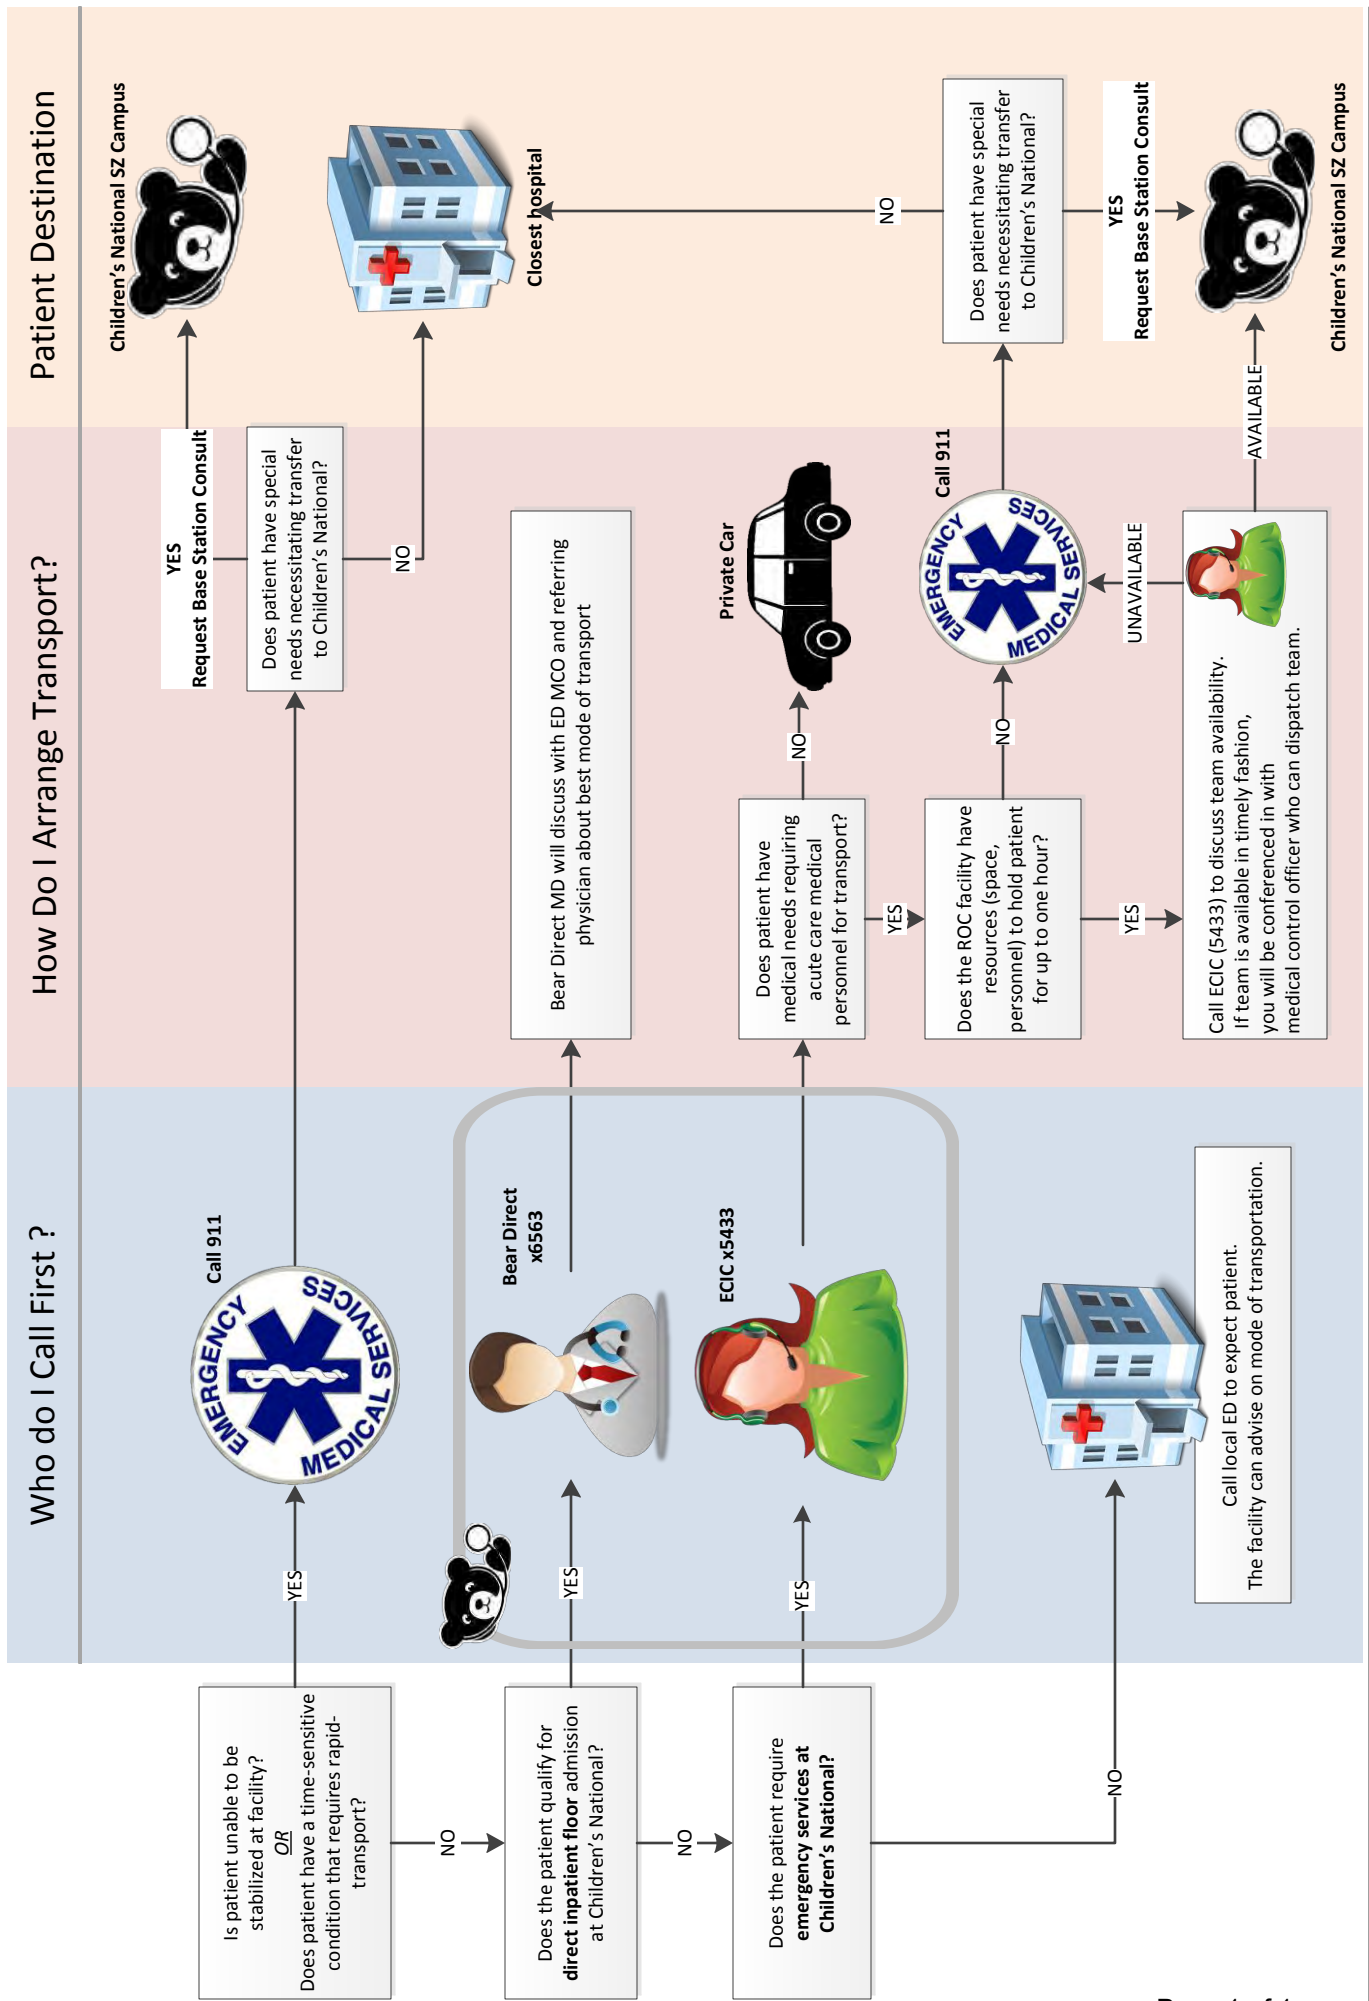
Who do I Call First ?

How Do I Arrange Transport?

Patient Destination

Is patient unable to be stabilized at facility?
OR
Does patient have a time-sensitive condition that requires rapid-transport?

NO

Does the patient qualify for **direct inpatient floor** admission at Children's National?

NO

Does the patient require **emergency services at Children's National?**

NO

YES

Call 911

EMERGENCY MEDICAL SERVICES

YES

Bear Direct x6563

YES

ECIC x5433

Call local ED to expect patient.
The facility can advise on mode of transportation.

Does patient have special needs necessitating transfer to Children's National?

YES
Request Base Station Consult

NO

Children's National SZ Campus

Closest hospital

Bear Direct MD will discuss with ED MCO and referring physician about best mode of transport

Does patient have medical needs requiring acute care medical personnel for transport?

NO

Private Car

YES

Does the ROC facility have resources (space, personnel) to hold patient for up to one hour?

NO

Call 911

EMERGENCY MEDICAL SERVICES

YES

Call ECIC (5433) to discuss team availability. If team is available in timely fashion, you will be conferenced in with medical control officer who can dispatch team.

UNAVAILABLE

AVAILABLE

Does patient have special needs necessitating transfer to Children's National?

NO

YES
Request Base Station Consult

Children's National SZ Campus